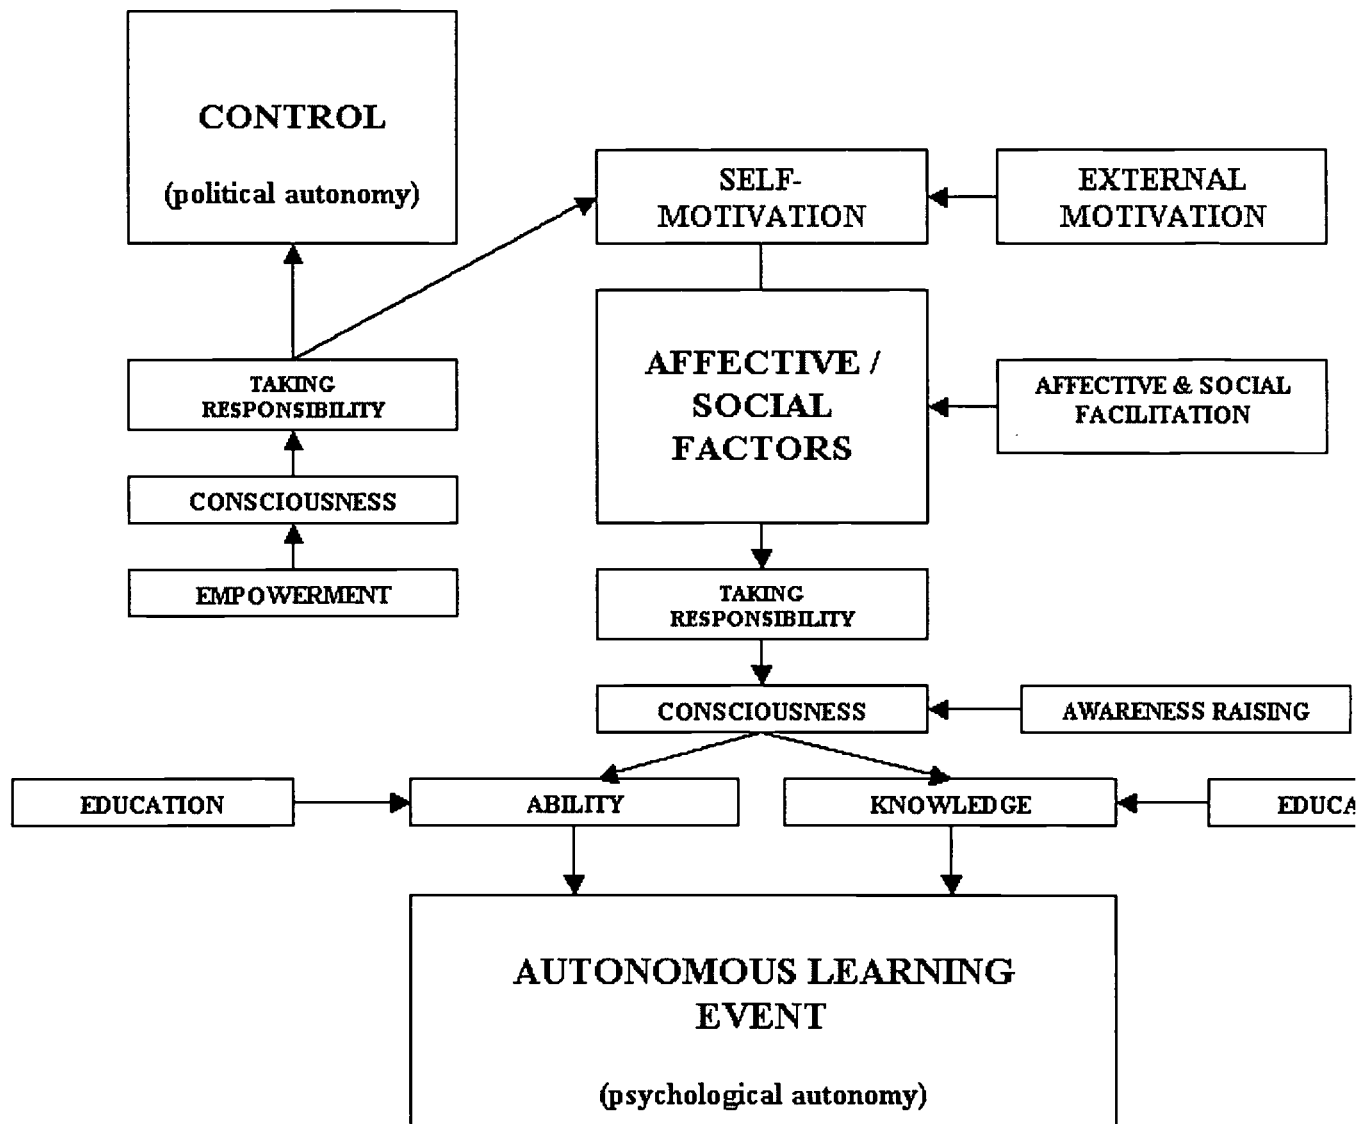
CONTROL

(political autonomy)

SELF-MOTIVATION

EXTERNAL MOTIVATION

TAKING RESPONSIBILITY

CONSCIOUSNESS

EMPOWERMENT

AFFECTIVE / SOCIAL FACTORS

AFFECTIVE & SOCIAL FACILITATION

TAKING RESPONSIBILITY

CONSCIOUSNESS

AWARENESS RAISING

EDUCATION

ABILITY

KNOWLEDGE

EDUCA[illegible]

AUTONOMOUS LEARNING EVENT

(psychological autonomy)